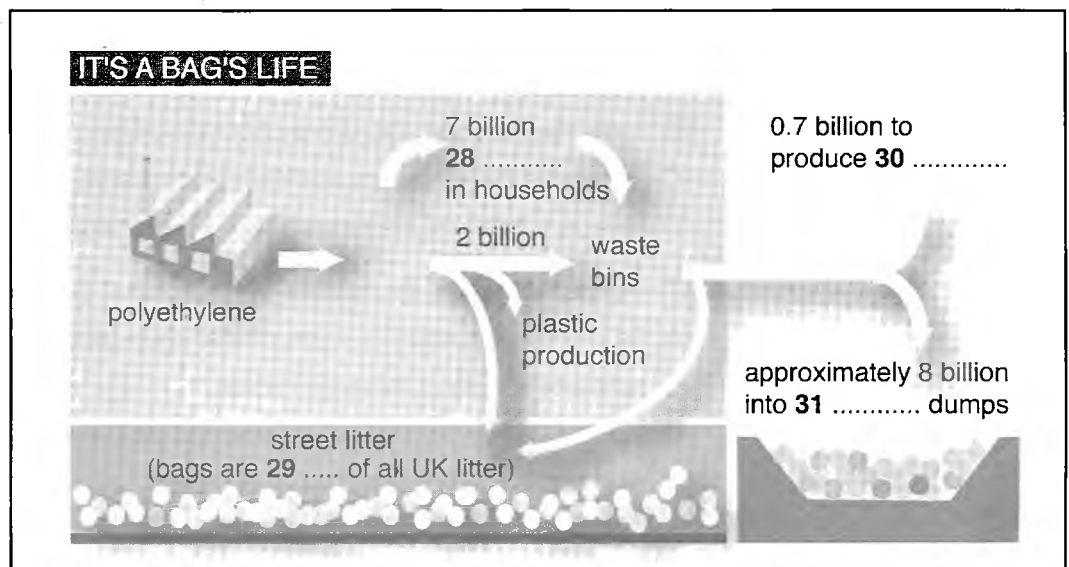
IT'S A BAG'S LIFE

7 billion
**28** ..........
in households

0.7 billion to produce **30** ............

polyethylene

2 billion

waste bins

plastic production

approximately 8 billion into **31** ........... dumps

street litter
(bags are **29** ..... of all UK litter)